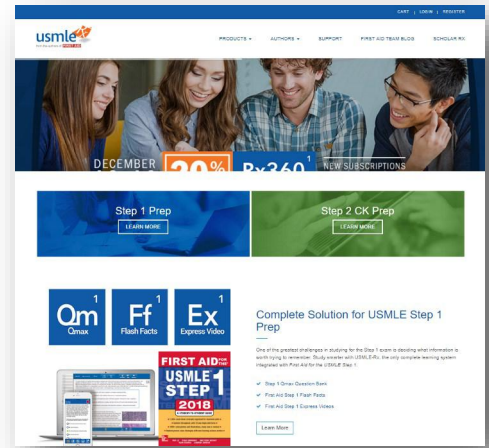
CART | LOGIN | REGISTER

usmle rx
from the publisher of FIRST AID

PRODUCTS ▾ AUTHORS ▾ SUPPORT FIRST AID TEAM BLOG SCHOLAR RX

DECEMBER 20% Rx360 1 NEW SUBSCRIPTIONS

Step 1 Prep
LEARN MORE

Step 2 CK Prep
LEARN MORE

Qm 1 Qmax
Ff 1 Flash Facts
Ex 1 Express Video

Complete Solution for USMLE Step 1 Prep

One of the greatest challenges in studying for the Step 1 exam is deciding what information is worth trying to remember. Study smarter with USMLE-Rx, the only complete learning system integrated with First Aid for the USMLE Step 1.

Step 1 Qmax Question Bank
First Aid Step 1 Flash Facts
First Aid Step 1 Express Videos

Learn More

FIRST AID FOR THE USMLE STEP 1 2018
A STUDENT-TO-STUDENT GUIDE